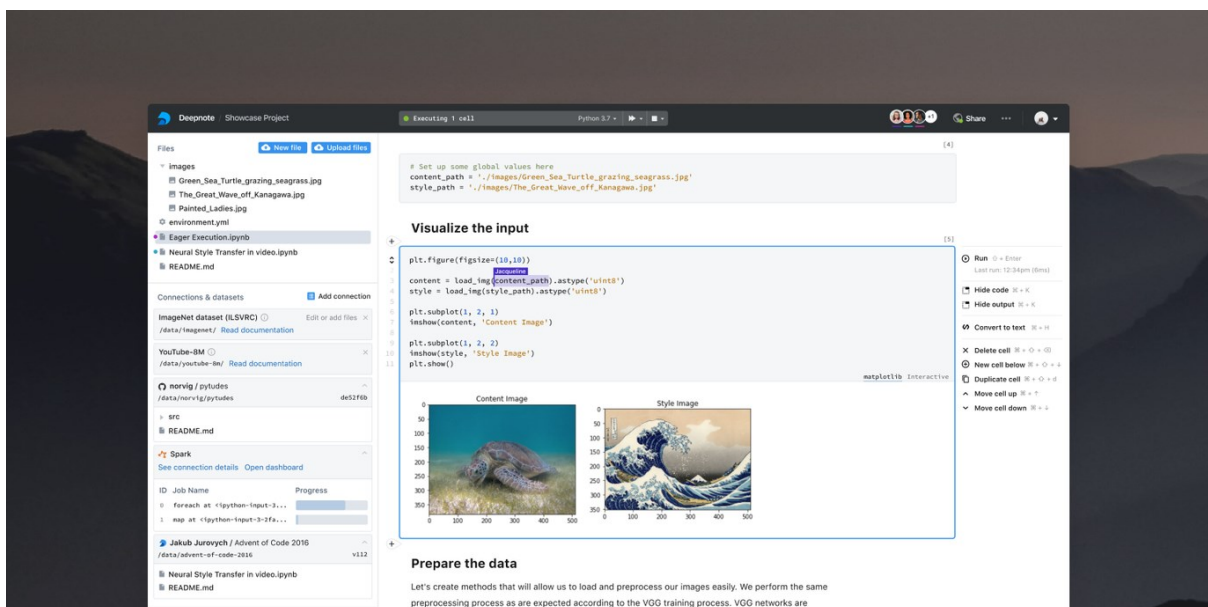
Deepnote | Showcase Project

Executing 1 cell

Python 3.7 ▾

Share ···

Files

New file Upload files

images

Green_Sea_Turtle_grazing_seagrass.jpg

The_Great_Wave_off_Kanagawa.jpg

Painted_Ladies.jpg

environment.yml

Eager Execution.ipynb

Neural Style Transfer in video.ipynb

README.md

Connections & datasets

Add connection

ImageNet dataset (ILSVRC)

Edit or add files

/data/imagenet/ Read documentation

YouTube-8M

/data/youtube-8m/ Read documentation

norvig / pytudes

/data/norvig/pytudes de52f6b

src

README.md

Spark

See connection details Open dashboard

| ID | Job Name | Progress |
|---|---|---|
| 0 | foreach at <ipython-input-3... | |
| 1 | map at <ipython-input-3-2fa... | |

Jakub Jurovych / Advent of Code 2016

/data/advent-of-code-2016 v112

Neural Style Transfer in video.ipynb

README.md

[4]

# Set up some global values here
content_path = './images/Green_Sea_Turtle_grazing_seagrass.jpg'
style_path = './images/The_Great_Wave_off_Kanagawa.jpg'

Visualize the input

[5]

plt.figure(figsize=(10,10))

Jacqueline

content = load_img(content_path).astype('uint8')
style = load_img(style_path).astype('uint8')

plt.subplot(1, 2, 1)
imshow(content, 'Content Image')

plt.subplot(1, 2, 2)
imshow(style, 'Style Image')
plt.show()

matplotlib Interactive

Content Image

Style Image

0 50 100 150 200 250 300 350

0 100 200 300 400 500

Run ⇧ + Enter

Last run: 12:34pm (6ms)

Hide code ⌘ + K

Hide output ⌘ + K

Convert to text ⌘ + M

Delete cell ⌘ + ⇧ + ⌫

New cell below ⌘ + ⇧ + ↓

Duplicate cell ⌘ + ⇧ + d

Move cell up ⌘ + ↑

Move cell down ⌘ + ↓

Prepare the data

Let's create methods that will allow us to load and preprocess our images easily. We perform the same preprocessing process as are expected according to the VGG training process. VGG networks are